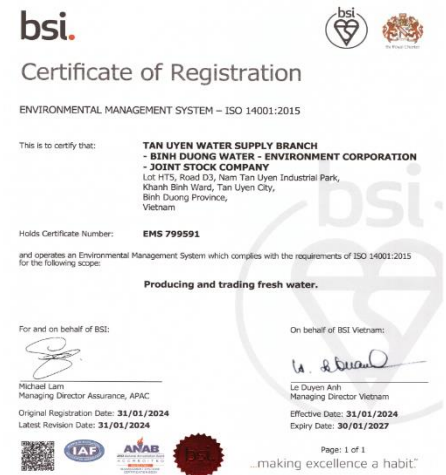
bsi.

bsi

By Royal Charter

Certificate of Registration

ENVIRONMENTAL MANAGEMENT SYSTEM – ISO 14001:2015

This is to certify that:

TAN UYEN WATER SUPPLY BRANCH
- BINH DUONG WATER - ENVIRONMENT CORPORATION
- JOINT STOCK COMPANY
Lot HT5, Road D3, Nam Tan Uyen Industrial Park,
Khanh Binh Ward, Tan Uyen City,
Binh Duong Province,
Vietnam

Holds Certificate Number:

EMS 799591

and operates an Environmental Management System which complies with the requirements of ISO 14001:2015 for the following scope:

Producing and trading fresh water.

For and on behalf of BSI:

Michael Lam
Managing Director Assurance, APAC

On behalf of BSI Vietnam:

Le Duyen Anh
Managing Director Vietnam

Original Registration Date: 31/01/2024
Latest Revision Date: 31/01/2024

Effective Date: 31/01/2024
Expiry Date: 30/01/2027

IAF

ANAB

Page: 1 of 1

...making excellence a habit.™